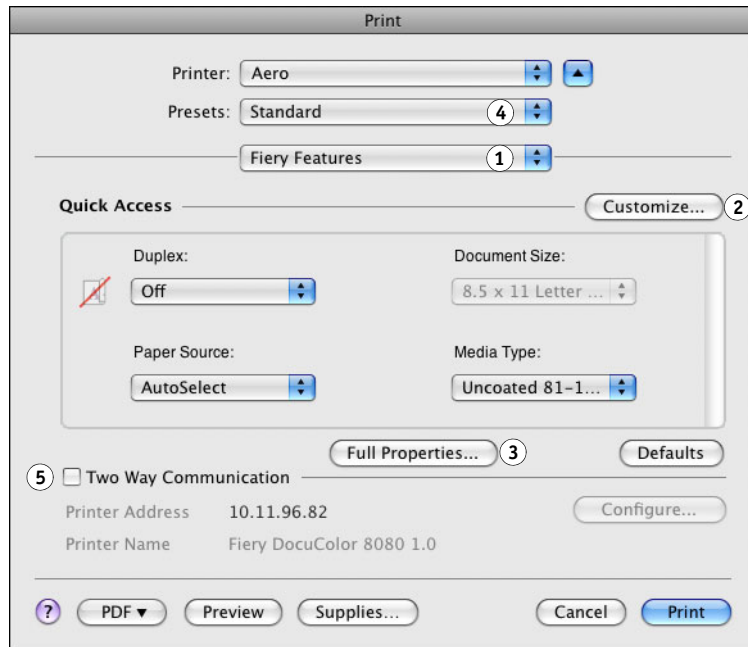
Print

Printer: Aero

Presets: Standard 4

Fiery Features 1

Quick Access

Customize... 2

Duplex:

Off

Document Size:

8.5 x 11 Letter ...

Paper Source:

AutoSelect

Media Type:

Uncoated 81-1...

Full Properties... 3

Defaults

5 Two Way Communication

Printer Address 10.11.96.82

Configure...

Printer Name Fiery DocuColor 8080 1.0

?

PDF ▾

Preview

Supplies...

Cancel

Print